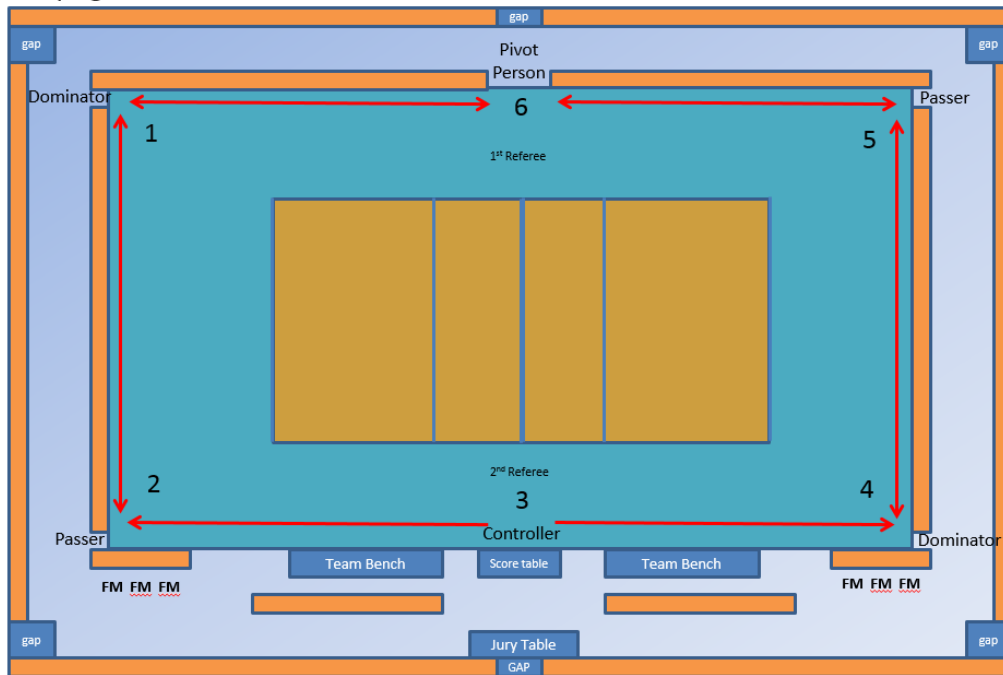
gap

gap

gap

Pivot Person

Dominator

6

Passer

1

5

1st Referee

2nd Referee

2

3

4

Passer

Controller

Dominator

Team Bench

Score table

Team Bench

FM FM FM

FM FM FM

gap

Jury Table

gap

GAP